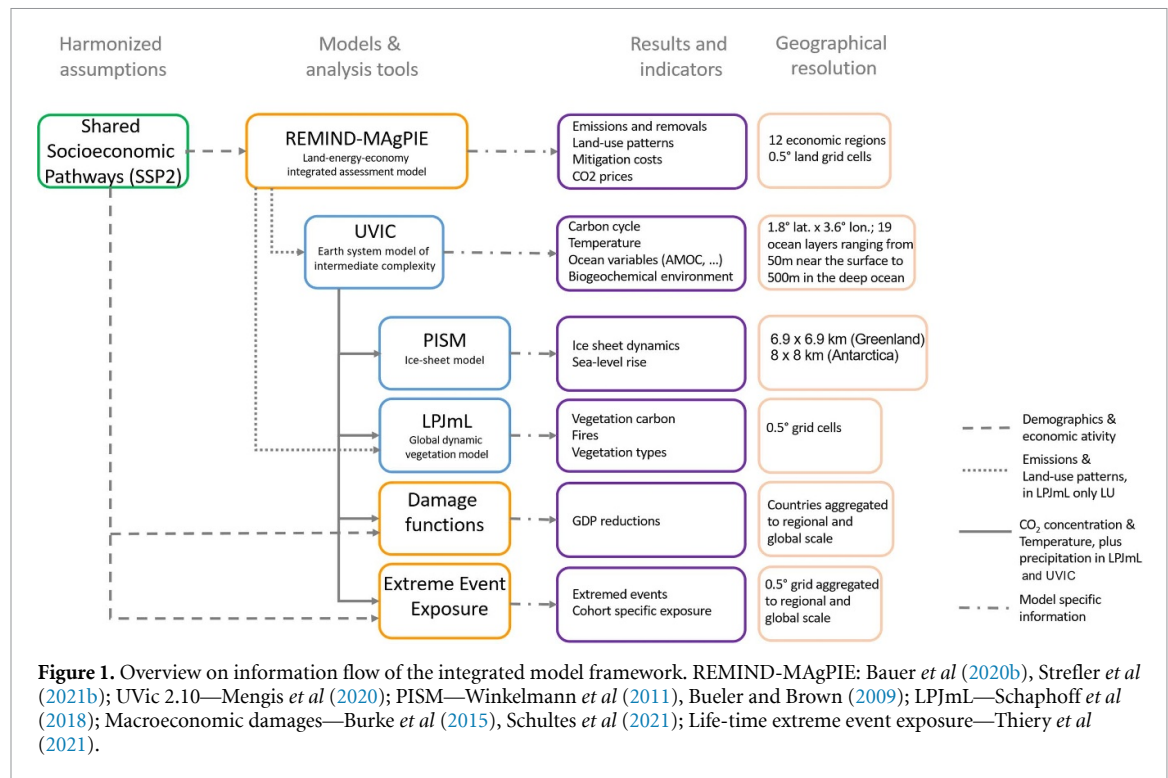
Harmonized assumptions

Models & analysis tools

Results and indicators

Geographical resolution

Shared Socioeconomic Pathways (SSP2)

REMIND-MAgPIE
Land-energy-economy integrated assessment model

Emissions and removals
Land-use patterns
Mitigation costs
CO2 prices

12 economic regions
0.5° land grid cells

UVIC
Earth system model of intermediate complexity

Carbon cycle
Temperature
Ocean variables (AMOC, ...)
Biogeochemical environment

1.8° lat. x 3.6° lon.; 19 ocean layers ranging from 50m near the surface to 500m in the deep ocean

PISM
Ice-sheet model

Ice sheet dynamics
Sea-level rise

6.9 x 6.9 km (Greenland)
8 x 8 km (Antarctica)

LPJmL
Global dynamic vegetation model

Vegetation carbon
Fires
Vegetation types

0.5° grid cells

Damage functions

GDP reductions

Countries aggregated to regional and global scale

Extreme Event Exposure

Extremed events
Cohort specific exposure

0.5° grid aggregated to regional and global scale

Demographics & economic ativity

Emissions & Land-use patterns, in LPJmL only LU

$CO_2$ concentration & Temperature, plus precipitation in LPJmL and UVIC

Model specific information

**Figure 1.** Overview on information flow of the integrated model framework. REMIND-MAgPIE: Bauer *et al* (2020b), Strefler *et al* (2021b); UVic 2.10—Mengis *et al* (2020); PISM—Winkelmann *et al* (2011), Bueler and Brown (2009); LPJmL—Schaphoff *et al* (2018); Macroeconomic damages—Burke *et al* (2015), Schultes *et al* (2021); Life-time extreme event exposure—Thiery *et al* (2021).